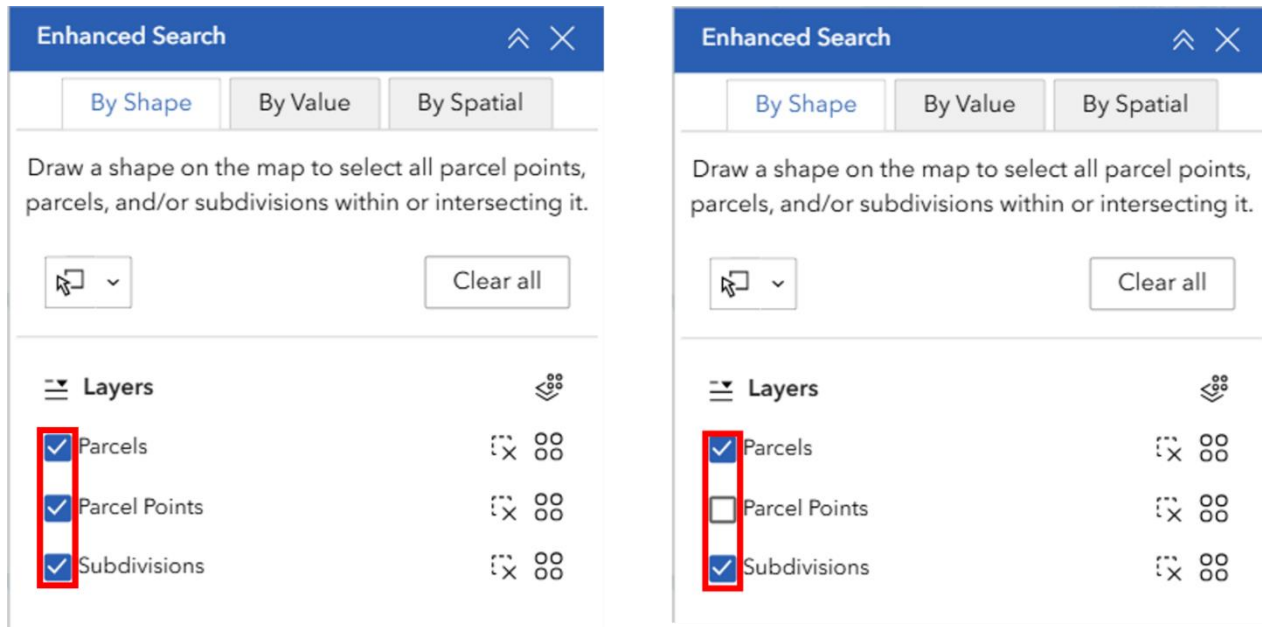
Enhanced Search

By Shape | By Value | By Spatial

Draw a shape on the map to select all parcel points, parcels, and/or subdivisions within or intersecting it.

Clear all

Layers

Parcels

Parcel Points

Subdivisions

Enhanced Search

By Shape | By Value | By Spatial

Draw a shape on the map to select all parcel points, parcels, and/or subdivisions within or intersecting it.

Clear all

Layers

Parcels

Parcel Points

Subdivisions